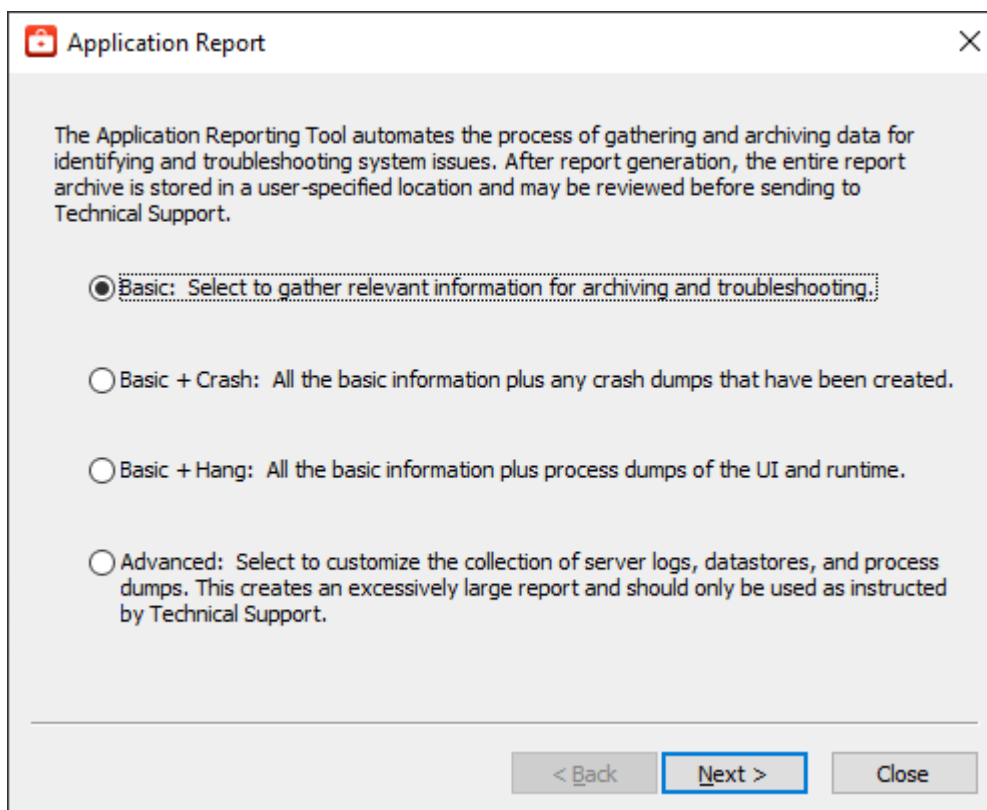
Application Report

The Application Reporting Tool automates the process of gathering and archiving data for identifying and troubleshooting system issues. After report generation, the entire report archive is stored in a user-specified location and may be reviewed before sending to Technical Support.

Basic: Select to gather relevant information for archiving and troubleshooting.

Basic + Crash: All the basic information plus any crash dumps that have been created.

Basic + Hang: All the basic information plus process dumps of the UI and runtime.

Advanced: Select to customize the collection of server logs, datastores, and process dumps. This creates an excessively large report and should only be used as instructed by Technical Support.

< Back
Next >
Close